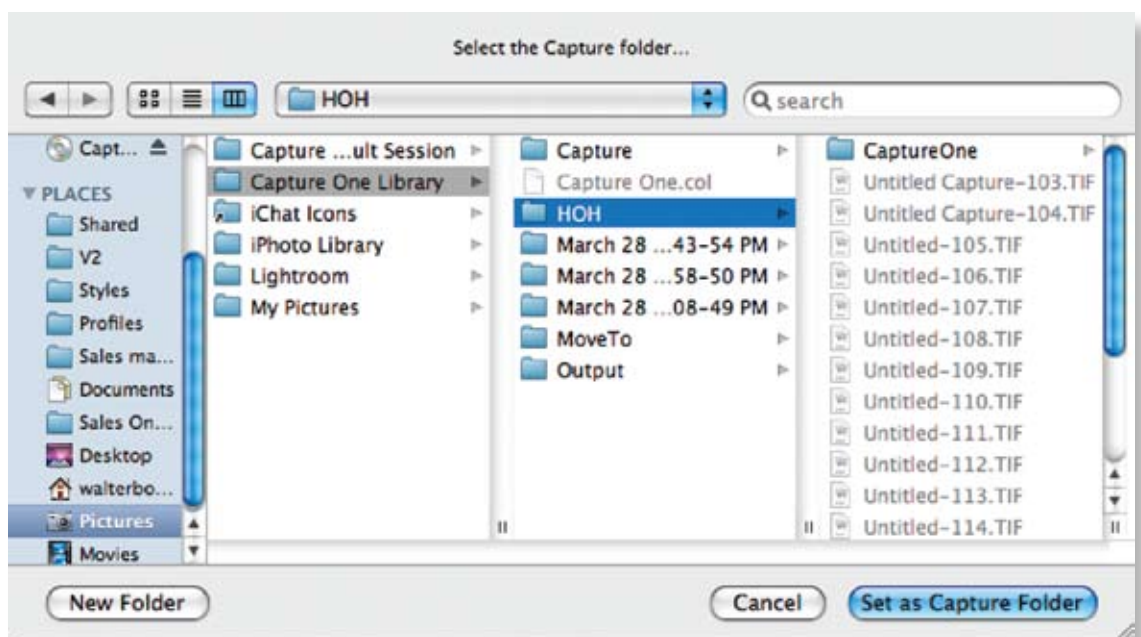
Select the Capture folder...

HOH

search

Capt...

▼ PLACES

Shared

V2

Styles

Profiles

Sales ma...

Documents

Sales On...

Desktop

walterbo...

Pictures

Movies

Capture ...ult Session

Capture One Library

iChat Icons

iPhoto Library

Lightroom

My Pictures

Capture

Capture One.col

HOH

March 28 ...43-54 PM

March 28 ...58-50 PM

March 28 ...08-49 PM

MoveTo

Output

CaptureOne

Untitled Capture-103.TIF

Untitled Capture-104.TIF

Untitled-105.TIF

Untitled-106.TIF

Untitled-107.TIF

Untitled-108.TIF

Untitled-109.TIF

Untitled-110.TIF

Untitled-111.TIF

Untitled-112.TIF

Untitled-113.TIF

Untitled-114.TIF

New Folder

Cancel

Set as Capture Folder